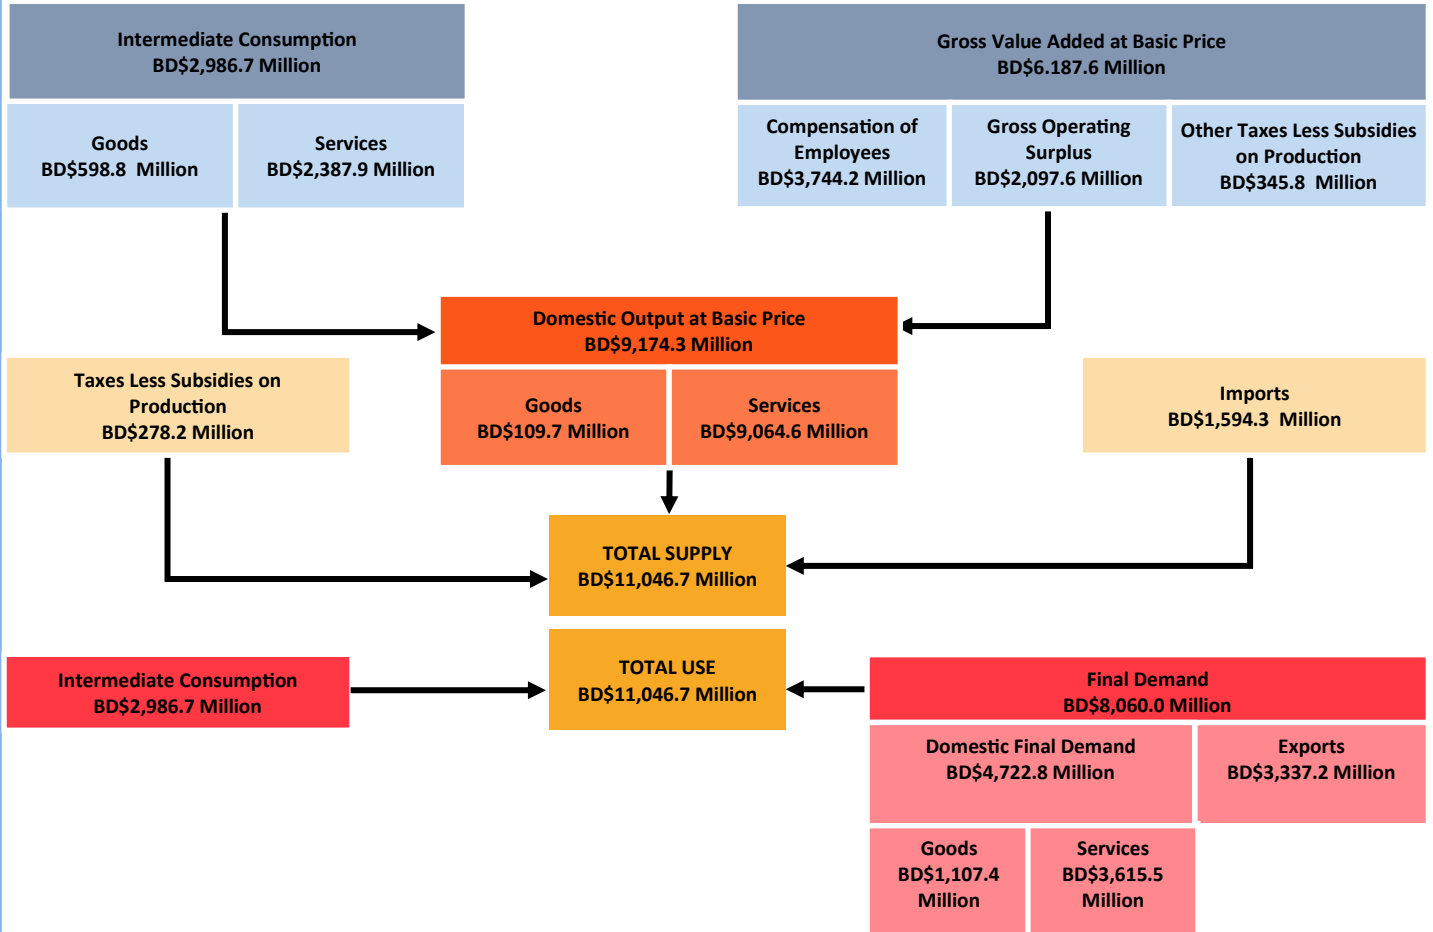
Intermediate Consumption
BD$2,986.7 Million

Goods
BD$598.8 Million

Services
BD$2,387.9 Million

Gross Value Added at Basic Price
BD$6.187.6 Million

Compensation of Employees
BD$3,744.2 Million

Gross Operating Surplus
BD$2,097.6 Million

Other Taxes Less Subsidies on Production
BD$345.8 Million

Domestic Output at Basic Price
BD$9,174.3 Million

Goods
BD$109.7 Million

Services
BD$9,064.6 Million

Taxes Less Subsidies on Production
BD$278.2 Million

Imports
BD$1,594.3 Million

TOTAL SUPPLY
BD$11,046.7 Million

TOTAL USE
BD$11,046.7 Million

Intermediate Consumption
BD$2,986.7 Million

Final Demand
BD$8,060.0 Million

Domestic Final Demand
BD$4,722.8 Million

Exports
BD$3,337.2 Million

Goods
BD$1,107.4 Million

Services
BD$3,615.5 Million